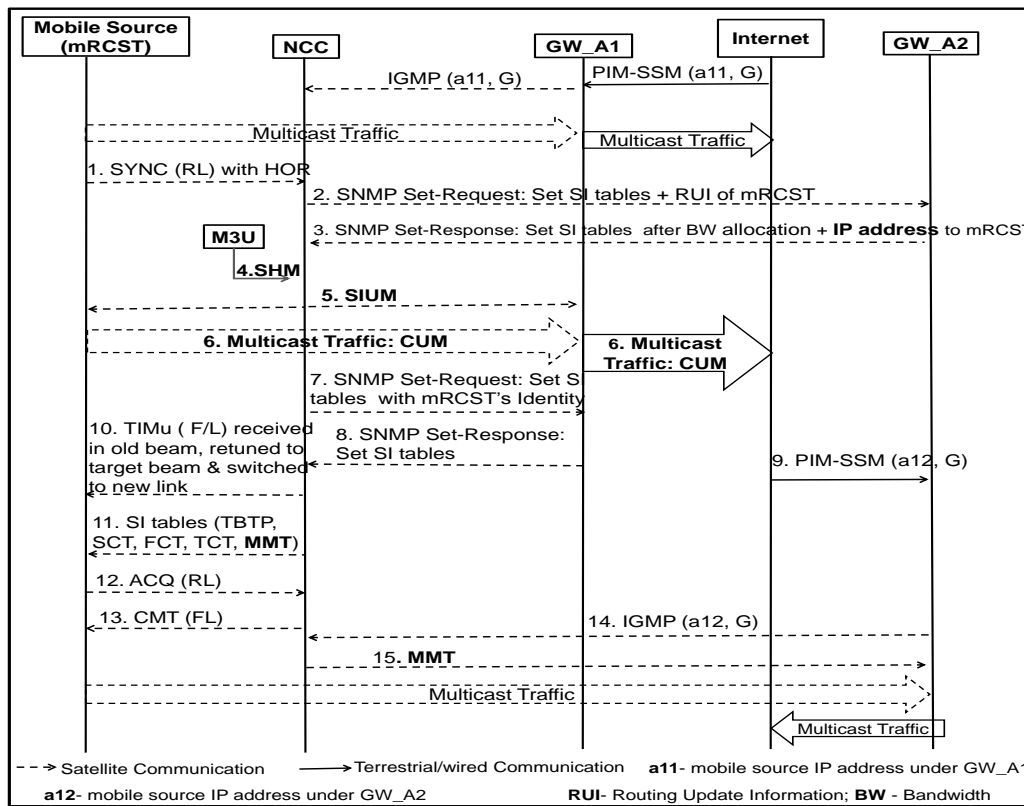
Mobile Source (mRCST)

NCC

GW_A1

Internet

GW_A2

IGMP (a11, G)

PIM-SSM (a11, G)

Multicast Traffic

Multicast Traffic

1. SYNC (RL) with HOR

2. SNMP Set-Request: Set SI tables + RUI of mRCST

3. SNMP Set-Response: Set SI tables after BW allocation + **IP address** to mRCST

M3U

4.SHM

5. SIUM

6. Multicast Traffic: CUM

6. Multicast Traffic: CUM

7. SNMP Set-Request: Set SI tables with mRCST's Identity

10. TIMu ( F/L) received in old beam, retuned to target beam & switched to new link

8. SNMP Set-Response: Set SI tables

9. PIM-SSM (a12, G)

11. SI tables (TBTP, SCT, FCT, TCT, **MMT**)

12. ACQ (RL)

13. CMT (FL)

14. IGMP (a12, G)

15. **MMT**

Multicast Traffic

Multicast Traffic

Satellite Communication

Terrestrial/wired Communication

**a11**- mobile source IP address under GW_A1

**a12**- mobile source IP address under GW_A2

**RUI**- Routing Update Information; **BW** - Bandwidth